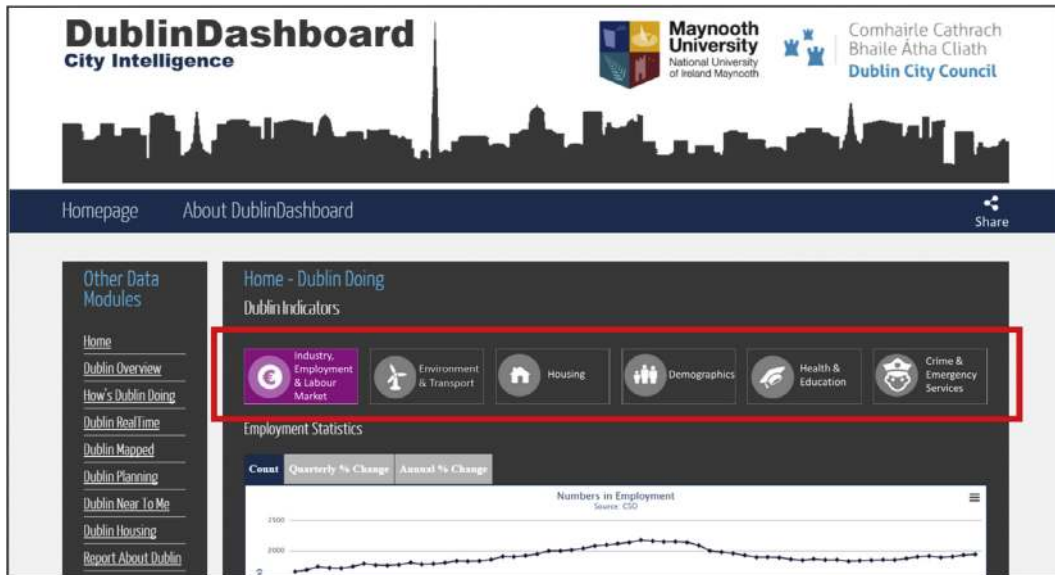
DublinDashboard
City Intelligence

Maynooth University
National University of Ireland Maynooth

Comhairle Cathrach Bhaile Átha Cliath
Dublin City Council

Homepage
About DublinDashboard
Share

Other Data Modules

Home
Dublin Overview
How's Dublin Doing
Dublin RealTime
Dublin Mapped
Dublin Planning
Dublin Near To Me
Dublin Housing
Report About Dublin

Home - Dublin Doing
Dublin Indicators

Industry, Employment & Labour Market
Environment & Transport
Housing
Demographics
Health & Education
Crime & Emergency Services

Employment Statistics

Count
Quarterly % Change
Annual % Change

Numbers in Employment
Source: CSO

2500
2000